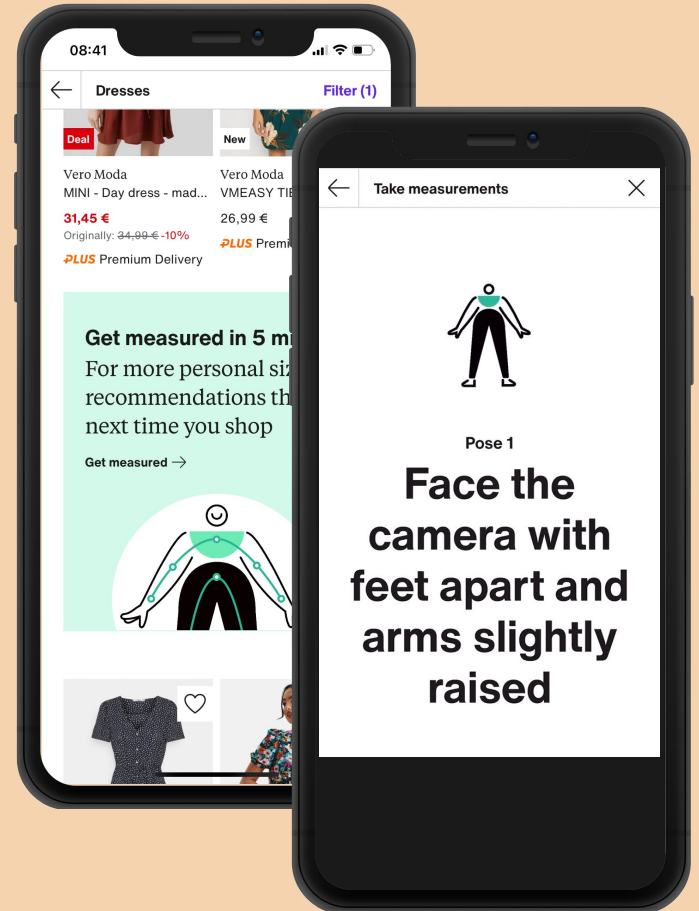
08:41

Dresses

Filter (1)

Deal

New

Vero Moda
MINI - Day dress - mad...
31,45 €
Originally: 34,99 € -10%
PLUS Premium Delivery

Vero Moda
VMEASY TIE
26,99 €
PLUS Premiu

Get measured in 5 m
For more personal siz
recommendations th
next time you shop

Get measured →

Take measurements

Pose 1

Face the camera with feet apart and arms slightly raised